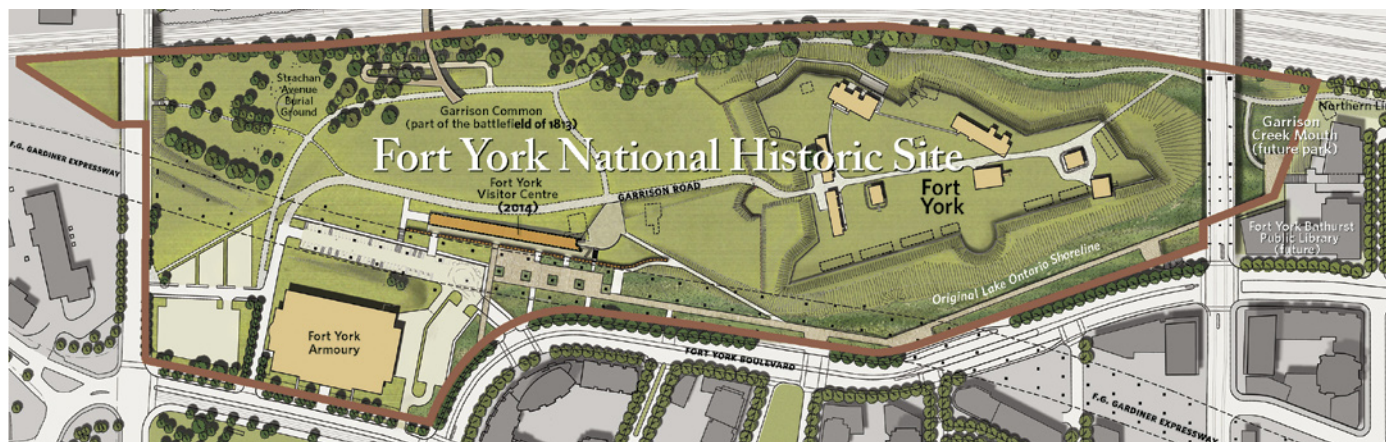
Fort York National Historic Site

Strachan Avenue Burial Ground

Garrison Common (part of the battlefield of 1813)

Fort York Visitor Centre (2014)

GARRISON ROAD

Fort York

F.G. GARDINER EXPRESSWAY

Northern Li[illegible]

Garrison Creek Mouth (future park)

Fort York Bathurst Public Library (future)

Original Lake Ontario Shoreline

Fort York Armoury

FORT YORK BOULEVARD

F.G. GARDINER EXPRESSWAY